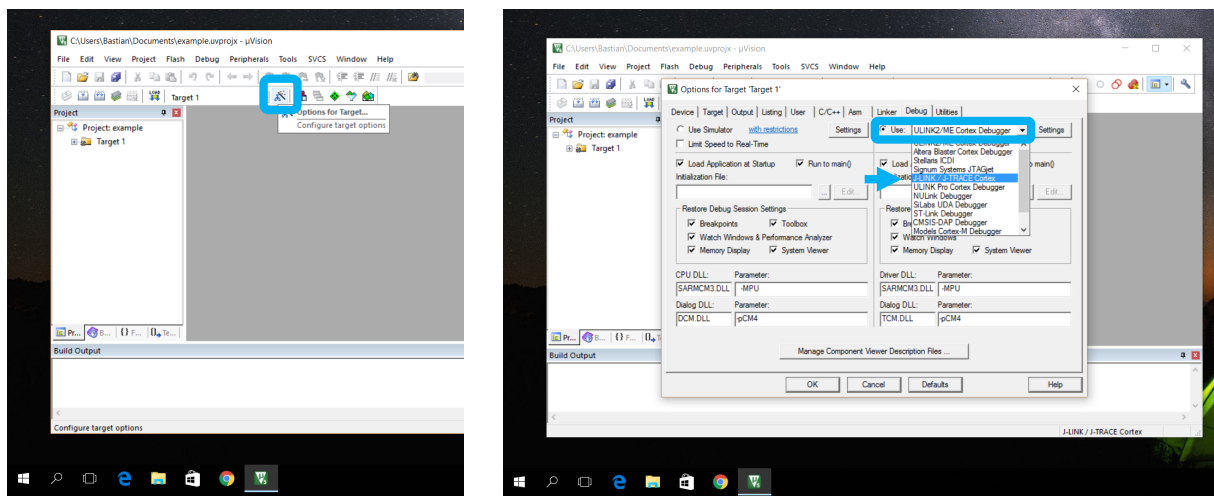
C:\Users\Bastian\Documents\example.uvprojx - µVision

File Edit View Project Flash Debug Peripherals Tools SVCS Window Help

Target 1

Options for Target...
Configure target options

Project

Project: example
Target 1

Pr... B... {} F... 0. Te...

Build Output

Configure target options

C:\Users\Bastian\Documents\example.uvprojx - µVision

File Edit View Project Flash Debug Peripherals Tools SVCS Window Help

Project

Project: example
Target 1

Pr... B... {} F...

Build Output

Options for Target 'Target 1'

Device Target Output Listing User C/C++ Asm Linker Debug Utilities

Use Simulator with restrictions Settings
Limit Speed to Real-Time

Load Application at Startup Run to main()
Initialization File:
... Edit...

Restore Debug Session Settings
Breakpoints Toolbox
Watch Windows & Performance Analyzer
Memory Display System Viewer

CPU DLL: Parameter:
SARMCM3.DLL -MPU

Dialog DLL: Parameter:
DCM.DLL -pCM4

Use: ULINK2/ME Cortex Debugger Settings

ULINK2/ME Cortex Debugger
Altera Blaster Cortex Debugger
Stellaris ICDI
Signum Systems JTAGjet
J-LINK / J-TRACE Cortex
ULINK Pro Cortex Debugger
NULink Debugger
SiLabs UDA Debugger
ST-Link Debugger
CMSIS-DAP Debugger
Models Cortex-M Debugger

Load main()
Edit...
Restore
Watch Windows
Memory Display System Viewer

Driver DLL: Parameter:
SARMCM3.DLL -MPU

Dialog DLL: Parameter:
TCM.DLL -pCM4

Manage Component Viewer Description Files ...

OK Cancel Defaults Help

J-LINK / J-TRACE Cortex